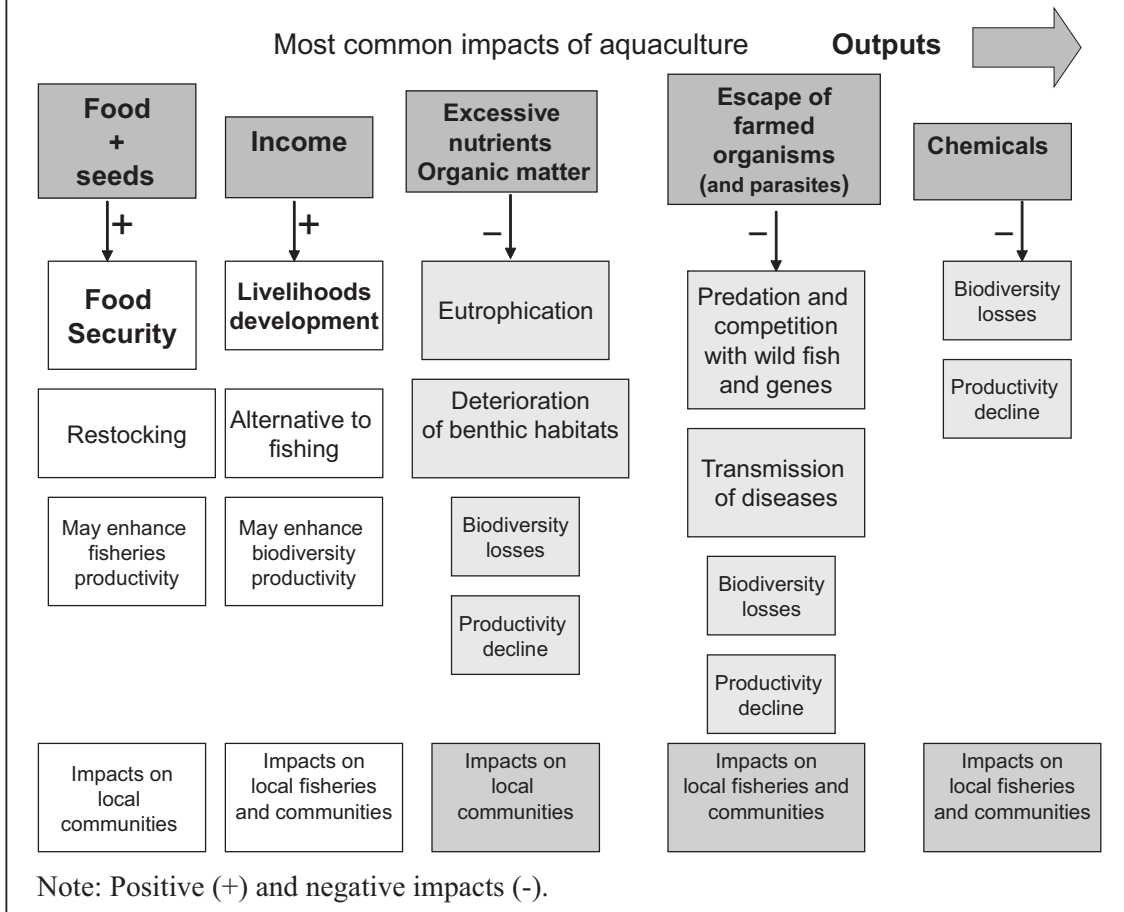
Most common impacts of aquaculture **Outputs**

Food + seeds

+

Food Security

Restocking

May enhance fisheries productivity

Impacts on local communities

Income

+

Livelihoods development

Alternative to fishing

May enhance biodiversity productivity

Impacts on local fisheries and communities

Excessive nutrients Organic matter

–

Eutrophication

Deterioration of benthic habitats

Biodiversity losses

Productivity decline

Impacts on local communities

Escape of farmed organisms (and parasites)

–

Predation and competition with wild fish and genes

Transmission of diseases

Biodiversity losses

Productivity decline

Impacts on local fisheries and communities

Chemicals

–

Biodiversity losses

Productivity decline

Impacts on local fisheries and communities

Note: Positive (+) and negative impacts (-).